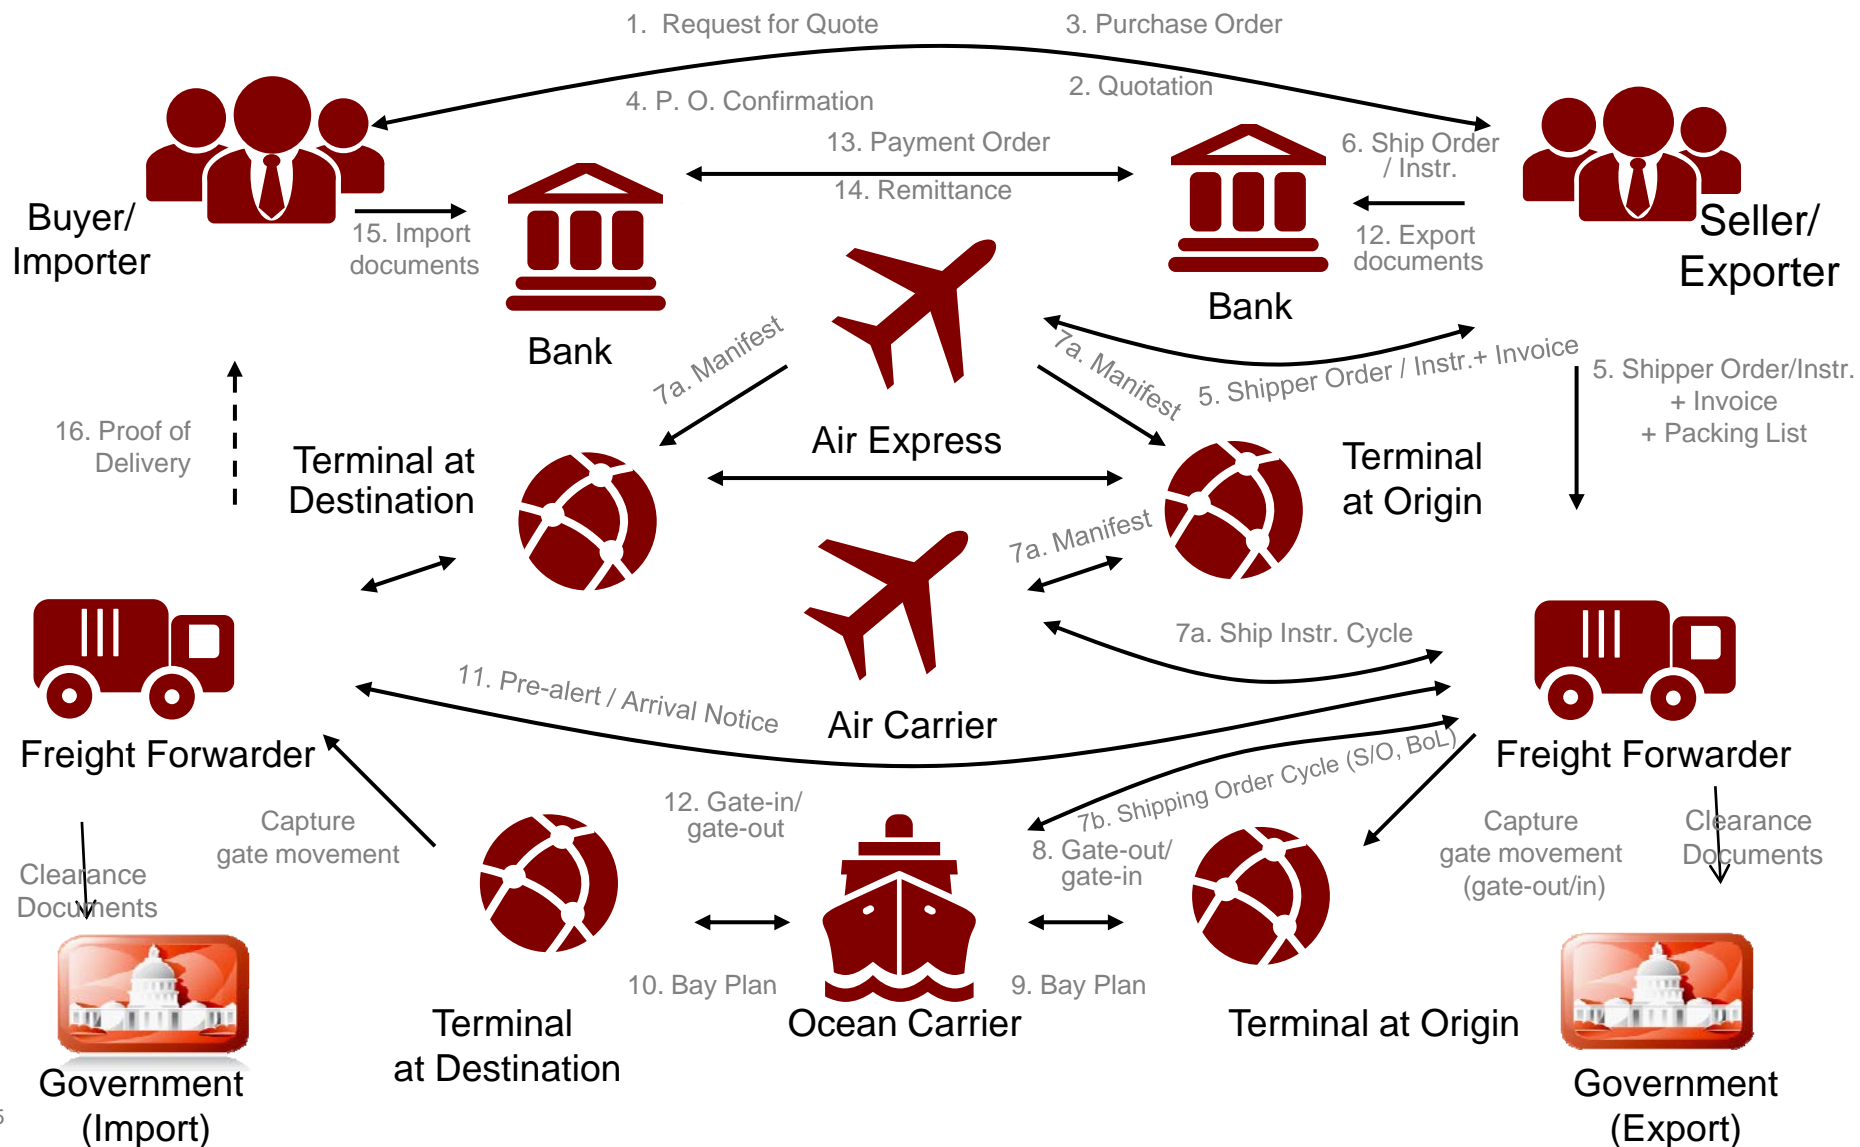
1. Request for Quote

3. Purchase Order

2. Quotation

4. P. O. Confirmation

13. Payment Order

14. Remittance

6. Ship Order / Instr.

Buyer/ Importer

15. Import documents

Bank

Bank

12. Export documents

Seller/ Exporter

7a. Manifest

7a. Manifest

5. Shipper Order / Instr.+ Invoice

5. Shipper Order/Instr. + Invoice + Packing List

16. Proof of Delivery

Terminal at Destination

Air Express

Terminal at Origin

7a. Manifest

7a. Ship Instr. Cycle

11. Pre-alert / Arrival Notice

Air Carrier

Freight Forwarder

Freight Forwarder

7b. Shipping Order Cycle (S/O, BoL)

12. Gate-in/ gate-out

Capture gate movement

8. Gate-out/ gate-in

Capture gate movement (gate-out/in)

Clearance Documents

Clearance Documents

10. Bay Plan

9. Bay Plan

Terminal at Destination

Ocean Carrier

Terminal at Origin

Government (Import)

Government (Export)